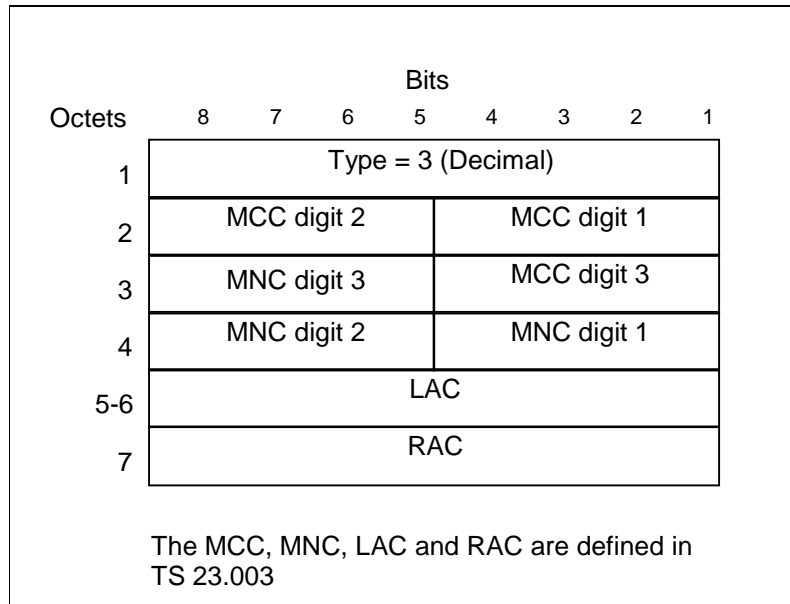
Bits

| Octets | 8 | 7 | 6 | 5 | 4 | 3 | 2 | 1 |
|---|---|---|---|---|---|---|---|---|
| 1 | Type = 3 (Decimal) | | | | | | | |
| 2 | MCC digit 2 | | | | MCC digit 1 | | | |
| 3 | MNC digit 3 | | | | MCC digit 3 | | | |
| 4 | MNC digit 2 | | | | MNC digit 1 | | | |
| 5-6 | LAC | | | | | | | |
| 7 | RAC | | | | | | | |

The MCC, MNC, LAC and RAC are defined in TS 23.003